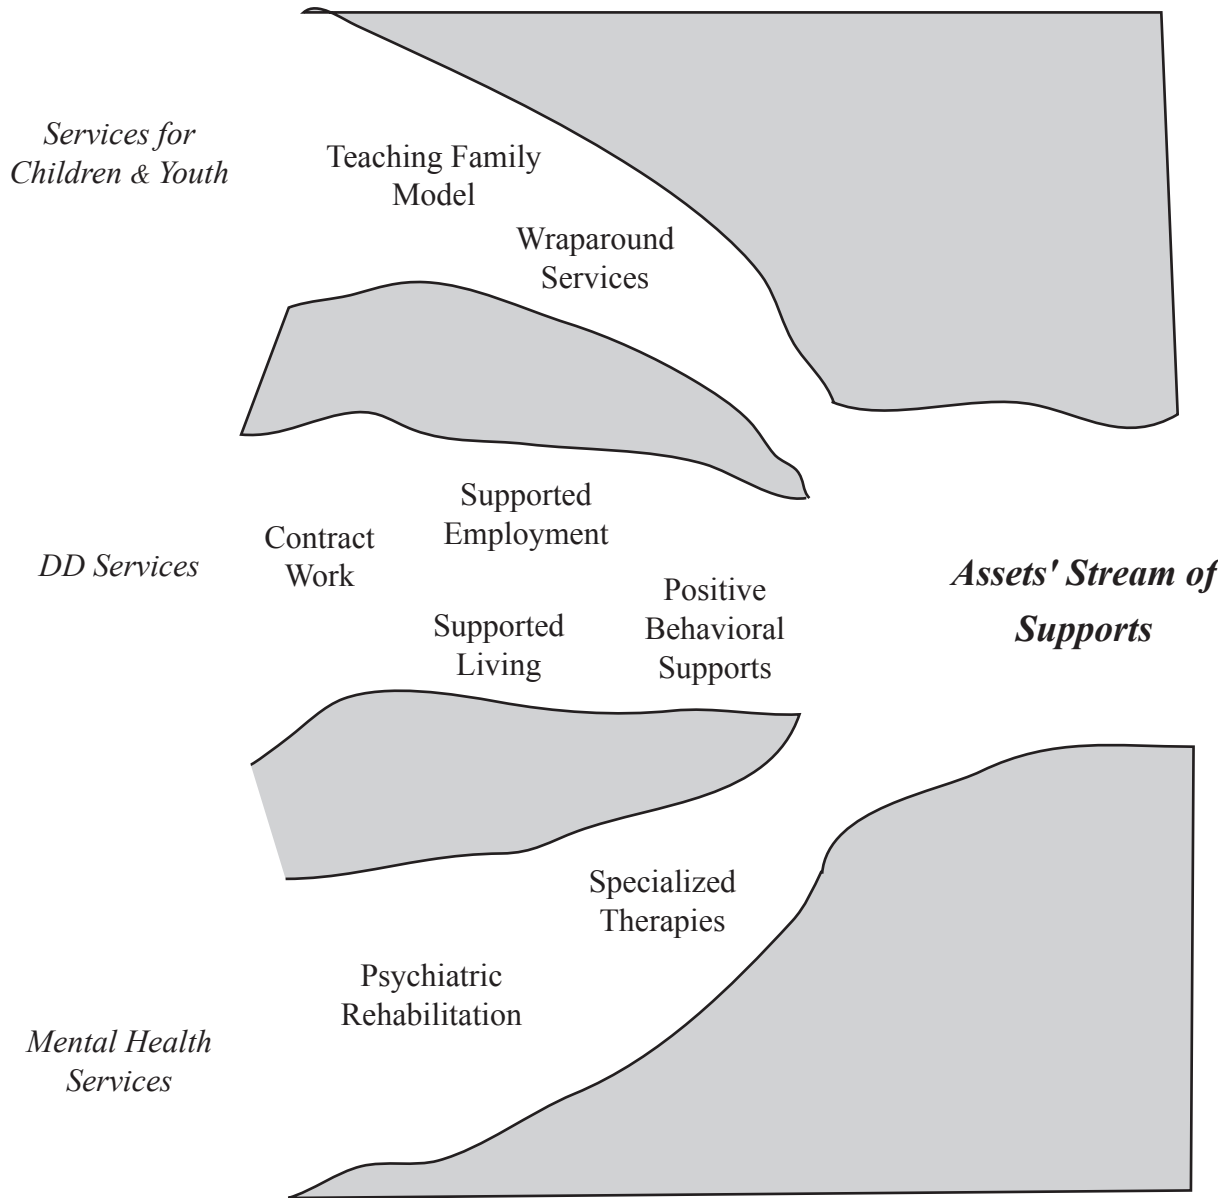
Services for Children & Youth

Teaching Family Model

Wraparound Services

Supported Employment

Contract Work

DD Services

Assets' Stream of Supports

Positive Behavioral Supports

Supported Living

Specialized Therapies

Psychiatric Rehabilitation

Mental Health Services